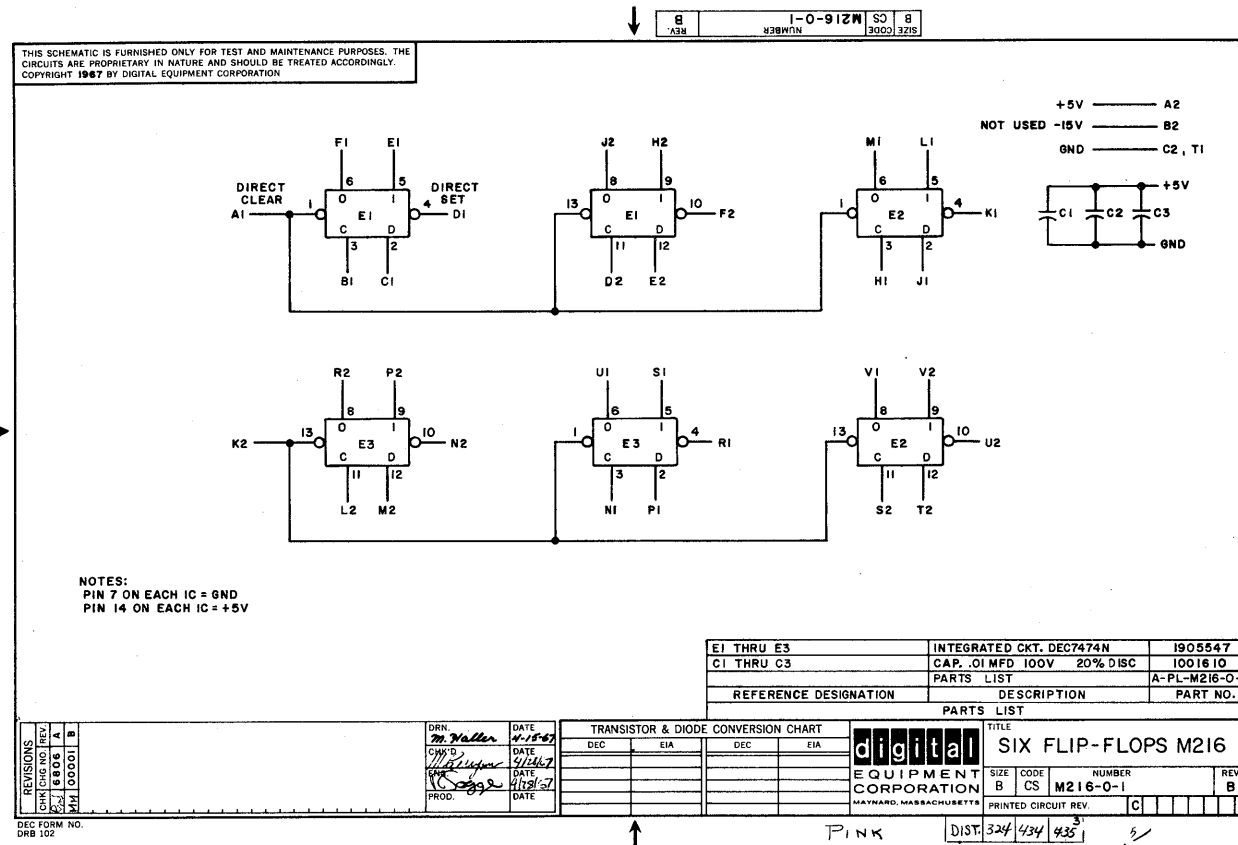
B SIZE | CS CODE | M216-0-1 NUMBER | B REV.

THIS SCHEMATIC IS FURNISHED ONLY FOR TEST AND MAINTENANCE PURPOSES. THE CIRCUITS ARE PROPRIETARY IN NATURE AND SHOULD BE TREATED ACCORDINGLY. COPYRIGHT 1967 BY DIGITAL EQUIPMENT CORPORATION

+5V — A2
NOT USED -15V — B2
GND — C2, T1

C1 C2 C3 +5V GND

F1 E1 6 5 0 1 DIRECT CLEAR A1 1 E1 4 DIRECT SET D1 C D 3 2 B1 C1

J2 H2 8 9 0 1 13 E1 10 F2 C D 11 12 D2 E2

M1 L1 6 5 0 1 1 E2 4 K1 C D 3 2 H1 J1

R2 P2 8 9 0 1 K2 13 E3 10 N2 C D 11 12 L2 M2

U1 S1 6 5 0 1 1 E3 4 R1 C D 3 2 N1 P1

V1 V2 8 9 0 1 13 E2 10 U2 C D 11 12 S2 T2

NOTES:
PIN 7 ON EACH IC = GND
PIN 14 ON EACH IC = +5V

| E1 THRU E3 | INTEGRATED CKT. DEC7474N | 1905547 |
|---|---|---|
| C1 THRU C3 | CAP. .01 MFD 100V 20% DISC | 1001610 |
| | PARTS LIST | A-PL-M216-0- |
| REFERENCE DESIGNATION | DESCRIPTION | PART NO. |
| | PARTS LIST | |

| REVISIONS | | |
|---|---|---|
| CHK | CHG NO. | REV. |
| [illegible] | 6806 | A |
| MH | 00001 | B |

DRN. M. Waller DATE 4-15-67
CHK'D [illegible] DATE 4/24/67
ENG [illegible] DATE 4/28/67
PROD. DATE

TRANSISTOR & DIODE CONVERSION CHART
DEC EIA DEC EIA

digital EQUIPMENT CORPORATION MAYNARD, MASSACHUSETTS

TITLE SIX FLIP-FLOPS M216
SIZE B CODE CS NUMBER M216-0-1 REV B
PRINTED CIRCUIT REV. C

DEC FORM NO. DRB 102

PINK DIST. 324 434 435 3 5